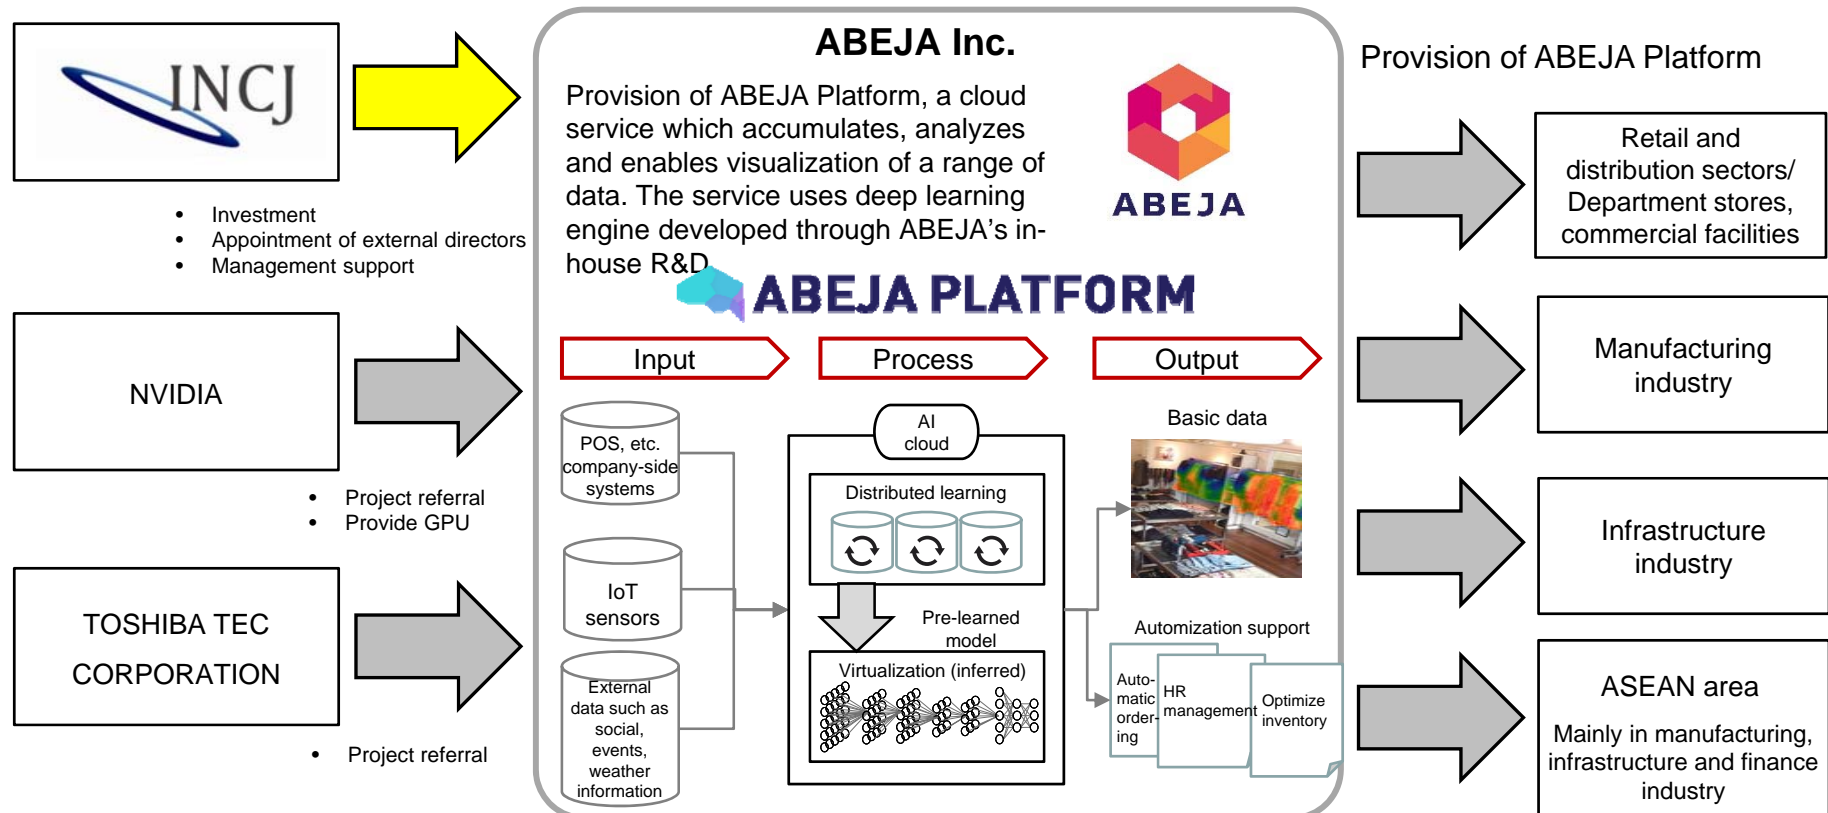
INCJ

• Investment
• Appointment of external directors
• Management support

NVIDIA

• Project referral
• Provide GPU

TOSHIBA TEC CORPORATION

• Project referral

ABEJA Inc.

Provision of ABEJA Platform, a cloud service which accumulates, analyzes and enables visualization of a range of data. The service uses deep learning engine developed through ABEJA's in-house R&D

ABEJA

ABEJA PLATFORM

Input

Process

Output

POS, etc. company-side systems

IoT sensors

External data such as social, events, weather information

AI cloud

Distributed learning

Pre-learned model

Virtualization (inferred)

Basic data

Automization support

Auto-matic order-ing

HR management

Optimize inventory

Provision of ABEJA Platform

Retail and distribution sectors/ Department stores, commercial facilities

Manufacturing industry

Infrastructure industry

ASEAN area

Mainly in manufacturing, infrastructure and finance industry